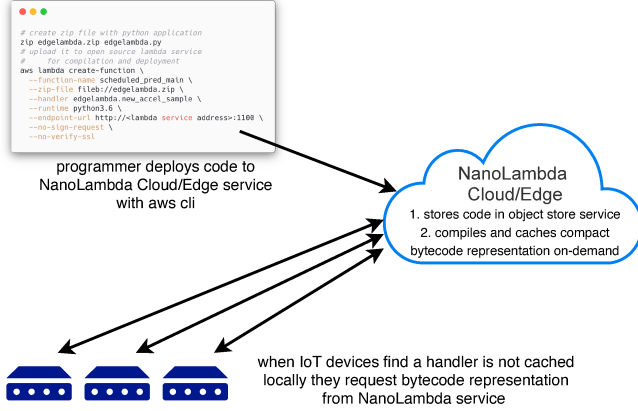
# create zip file with python application
zip edgelambda.zip edgelambda.py
# upload it to open source lambda service
#     for compilation and deployment
aws lambda create-function \
  --function-name scheduled_pred_main \
  --zip-file fileb://edgelambda.zip \
  --handler edgelambda.new_accel_sample \
  --runtime python3.6 \
  --endpoint-url http://<lambda service address>:1100 \
  --no-sign-request \
  --no-verify-ssl

programmer deploys code to NanoLambda Cloud/Edge service with aws cli

NanoLambda Cloud/Edge
1. stores code in object store service
2. compiles and caches compact bytecode representation on-demand

when IoT devices find a handler is not cached locally they request bytecode representation from NanoLambda service